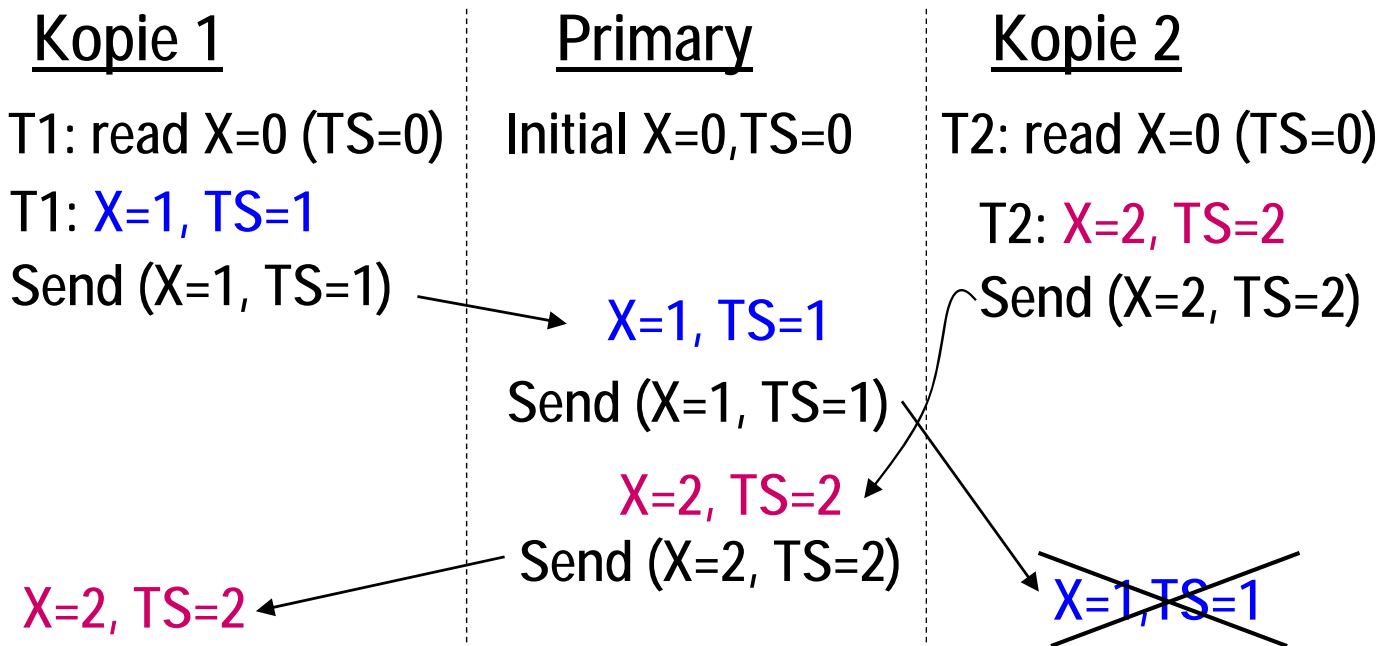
Kopie 1

T1: read X=0 (TS=0)

T1: X=1, TS=1

Send (X=1, TS=1)

X=2, TS=2

Primary

Initial X=0,TS=0

X=1, TS=1

Send (X=1, TS=1)

X=2, TS=2

Send (X=2, TS=2)

Kopie 2

T2: read X=0 (TS=0)

T2: X=2, TS=2

Send (X=2, TS=2)

X=1,TS=1